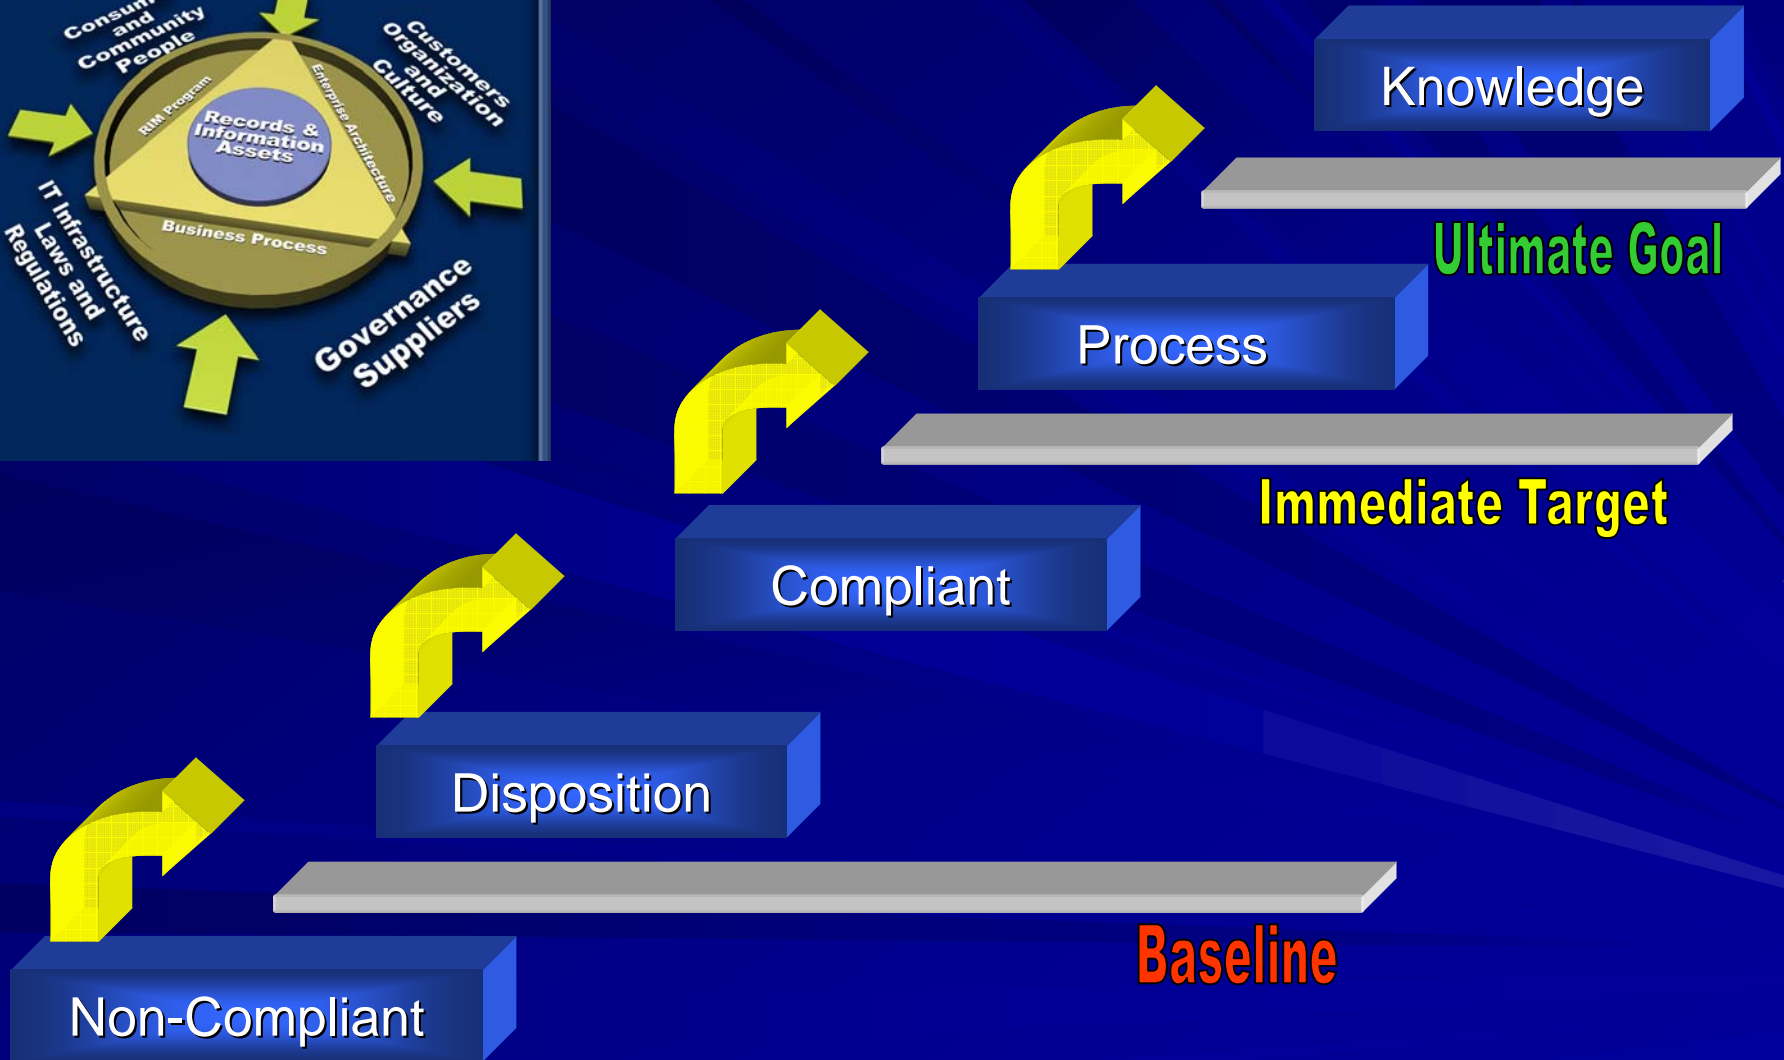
Consum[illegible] and Community People

Customers Organization and Culture

RIM Program

Records & Information Assets

Enterprise Architecture

Business Process

IT Infrastructure

Laws and Regulations

Governance Suppliers

Knowledge

Ultimate Goal

Process

Immediate Target

Compliant

Disposition

Baseline

Non-Compliant